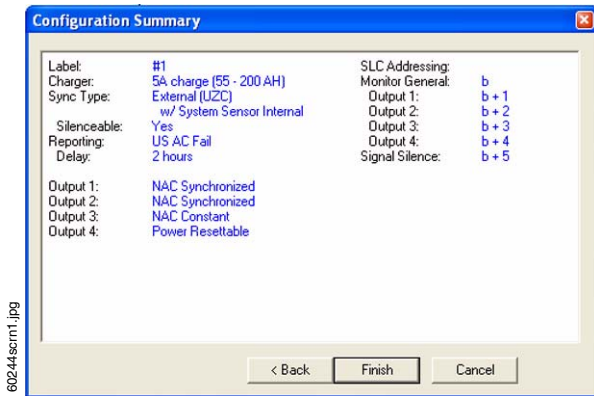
Configuration Summary

| | |
|---|---|
| Label: | #1 |
| Charger: | 5A charge (55 - 200 AH) |
| Sync Type: | External (UZC) w/ System Sensor Internal |
| Silenceable: | Yes |
| Reporting: | US AC Fail |
| Delay: | 2 hours |
| Output 1: | NAC Synchronized |
| Output 2: | NAC Synchronized |
| Output 3: | NAC Constant |
| Output 4: | Power Resettable |

| | |
|---|---|
| SLC Addressing: | |
| Monitor General: | b |
| Output 1: | b + 1 |
| Output 2: | b + 2 |
| Output 3: | b + 3 |
| Output 4: | b + 4 |
| Signal Silence: | b + 5 |

< Back
Finish
Cancel

60244scrn1.jpg